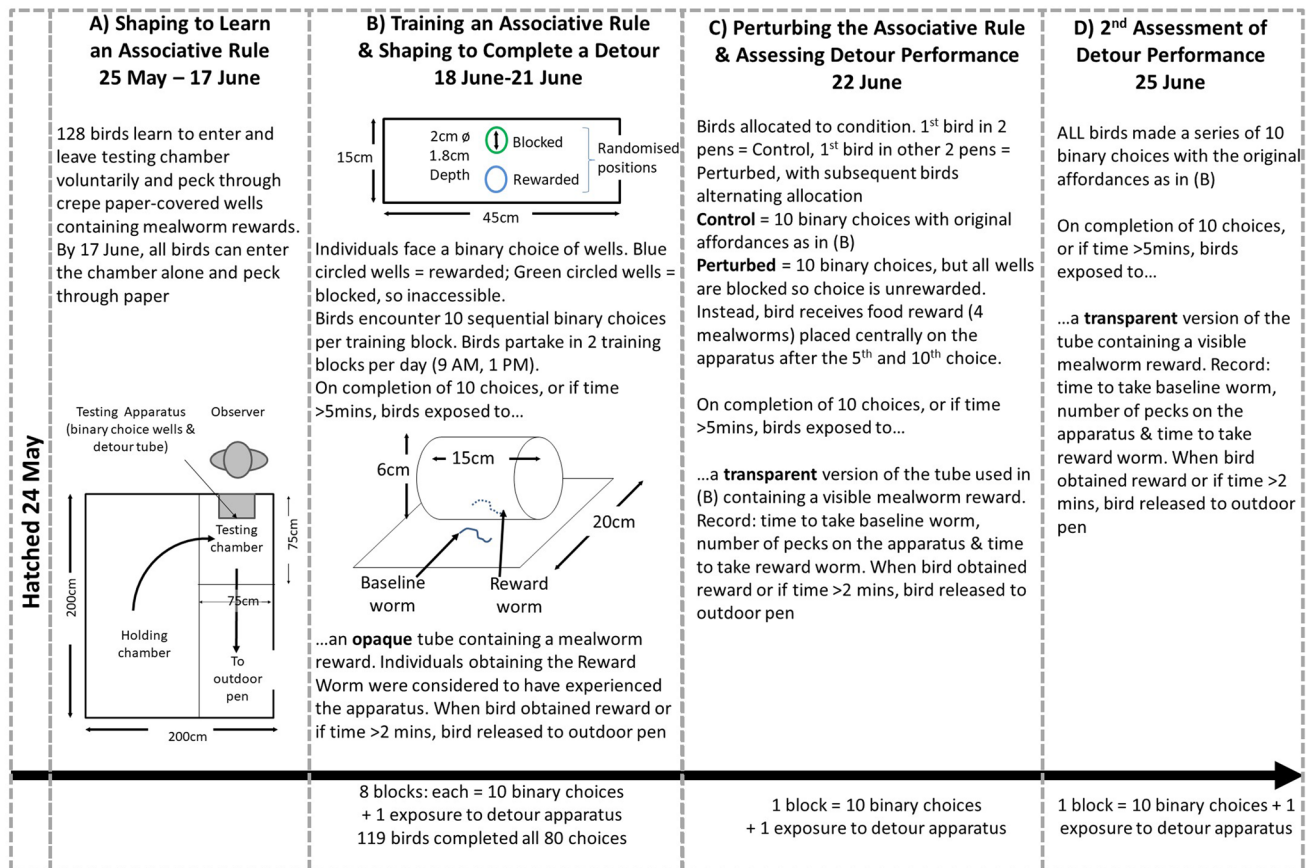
Hatched 24 May

A) Shaping to Learn an Associative Rule
25 May – 17 June

128 birds learn to enter and leave testing chamber voluntarily and peck through crepe paper-covered wells containing mealworm rewards. By 17 June, all birds can enter the chamber alone and peck through paper

Testing Apparatus (binary choice wells & detour tube)

Observer

Testing chamber

75cm

75cm

200cm

Holding chamber

To outdoor pen

200cm

B) Training an Associative Rule & Shaping to Complete a Detour
18 June-21 June

15cm

2cm ø
1.8cm
Depth

Blocked

Rewarded

Randomised positions

45cm

Individuals face a binary choice of wells. Blue circled wells = rewarded; Green circled wells = blocked, so inaccessible.
Birds encounter 10 sequential binary choices per training block. Birds partake in 2 training blocks per day (9 AM, 1 PM).
On completion of 10 choices, or if time >5mins, birds exposed to…

6cm

15cm

20cm

Baseline worm

Reward worm

…an **opaque** tube containing a mealworm reward. Individuals obtaining the Reward Worm were considered to have experienced the apparatus. When bird obtained reward or if time >2 mins, bird released to outdoor pen

C) Perturbing the Associative Rule & Assessing Detour Performance
22 June

Birds allocated to condition. 1$^{st}$ bird in 2 pens = Control, 1$^{st}$ bird in other 2 pens = Perturbed, with subsequent birds alternating allocation
**Control** = 10 binary choices with original affordances as in (B)
**Perturbed** = 10 binary choices, but all wells are blocked so choice is unrewarded. Instead, bird receives food reward (4 mealworms) placed centrally on the apparatus after the 5$^{th}$ and 10$^{th}$ choice.

On completion of 10 choices, or if time >5mins, birds exposed to…

…a **transparent** version of the tube used in (B) containing a visible mealworm reward. Record: time to take baseline worm, number of pecks on the apparatus & time to take reward worm. When bird obtained reward or if time >2 mins, bird released to outdoor pen

D) 2$^{nd}$ Assessment of Detour Performance
25 June

ALL birds made a series of 10 binary choices with the original affordances as in (B)

On completion of 10 choices, or if time >5mins, birds exposed to…

…a **transparent** version of the tube containing a visible mealworm reward. Record: time to take baseline worm, number of pecks on the apparatus & time to take reward worm. When bird obtained reward or if time >2 mins, bird released to outdoor pen

8 blocks: each = 10 binary choices + 1 exposure to detour apparatus
119 birds completed all 80 choices

1 block = 10 binary choices + 1 exposure to detour apparatus

1 block = 10 binary choices + 1 exposure to detour apparatus